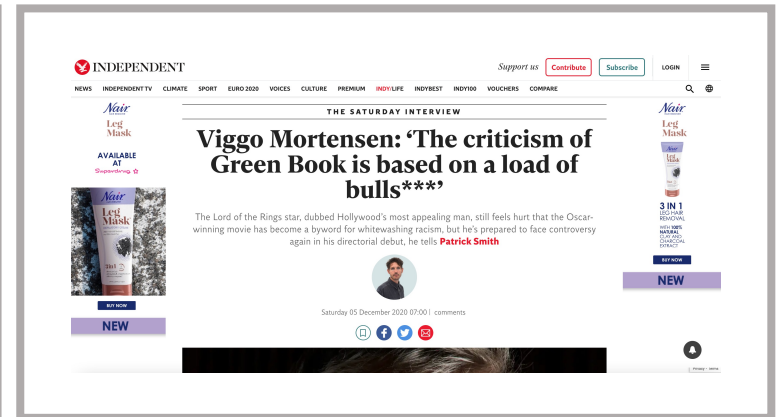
INDEPENDENT

Support us Contribute Subscribe LOGIN

NEWS INDEPENDENT TV CLIMATE SPORT EURO 2020 VOICES CULTURE PREMIUM INDY/LIFE INDYBEST INDY100 VOUCHERS COMPARE

Nair Leg Mask

AVAILABLE AT Superdrug

Nair Leg Mask

BUY NOW

NEW

THE SATURDAY INTERVIEW

Viggo Mortensen: ‘The criticism of Green Book is based on a load of bulls***’

The Lord of the Rings star, dubbed Hollywood’s most appealing man, still feels hurt that the Oscar-winning movie has become a byword for whitewashing racism, but he’s prepared to face controversy again in his directorial debut, he tells Patrick Smith

Saturday 05 December 2020 07:00 | comments

Nair Leg Mask

3 IN 1 LEG HAIR REMOVAL

WITH 100% NATURAL CLAY AND CHARCOAL EXTRACT

BUY NOW

NEW

Privacy - Terms